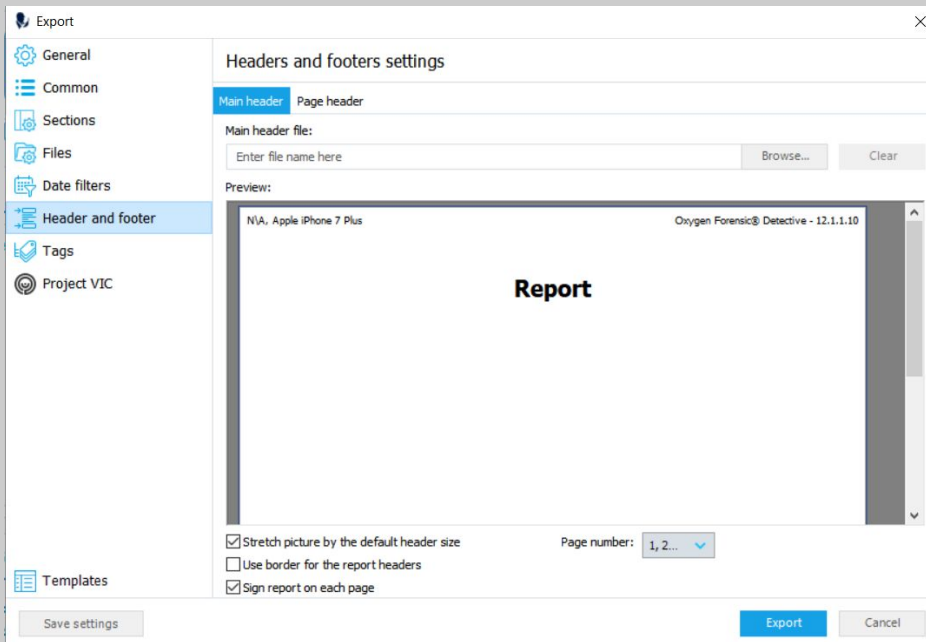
Export

General
Common
Sections
Files
Date filters
Header and footer
Tags
Project VIC

Templates

Headers and footers settings

Main header | Page header

Main header file:

Enter file name here | Browse... | Clear

Preview:

N\A, Apple iPhone 7 Plus

Oxygen Forensic® Detective - 12.1.1.10

Report

Stretch picture by the default header size

Page number: 1, 2...

Use border for the report headers

Sign report on each page

Save settings

Export

Cancel